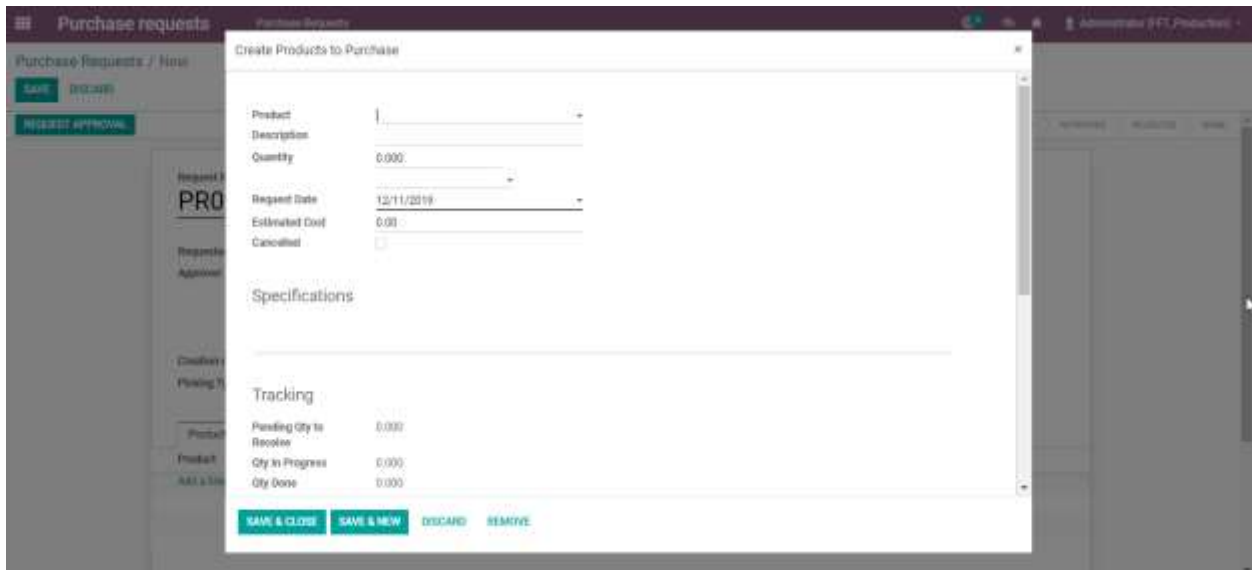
Purchase requests Purchase Requests

Administrator (FFT Production)

Purchase Requests / New

SAVE DISCARD

REQUEST APPROVAL

Request

PR0

Requester

Approver

Creation

Picking T

Product

Product

Add a line

Create Products to Purchase

×

Product

Description

Quantity 0.000

Request Date 12/11/2019

Estimated Cost 0.00

Cancelled

Specifications

Tracking

Pending Qty to Receive 0.000

Qty In Progress 0.000

Qty Done 0.000

SAVE & CLOSE SAVE & NEW DISCARD REMOVE